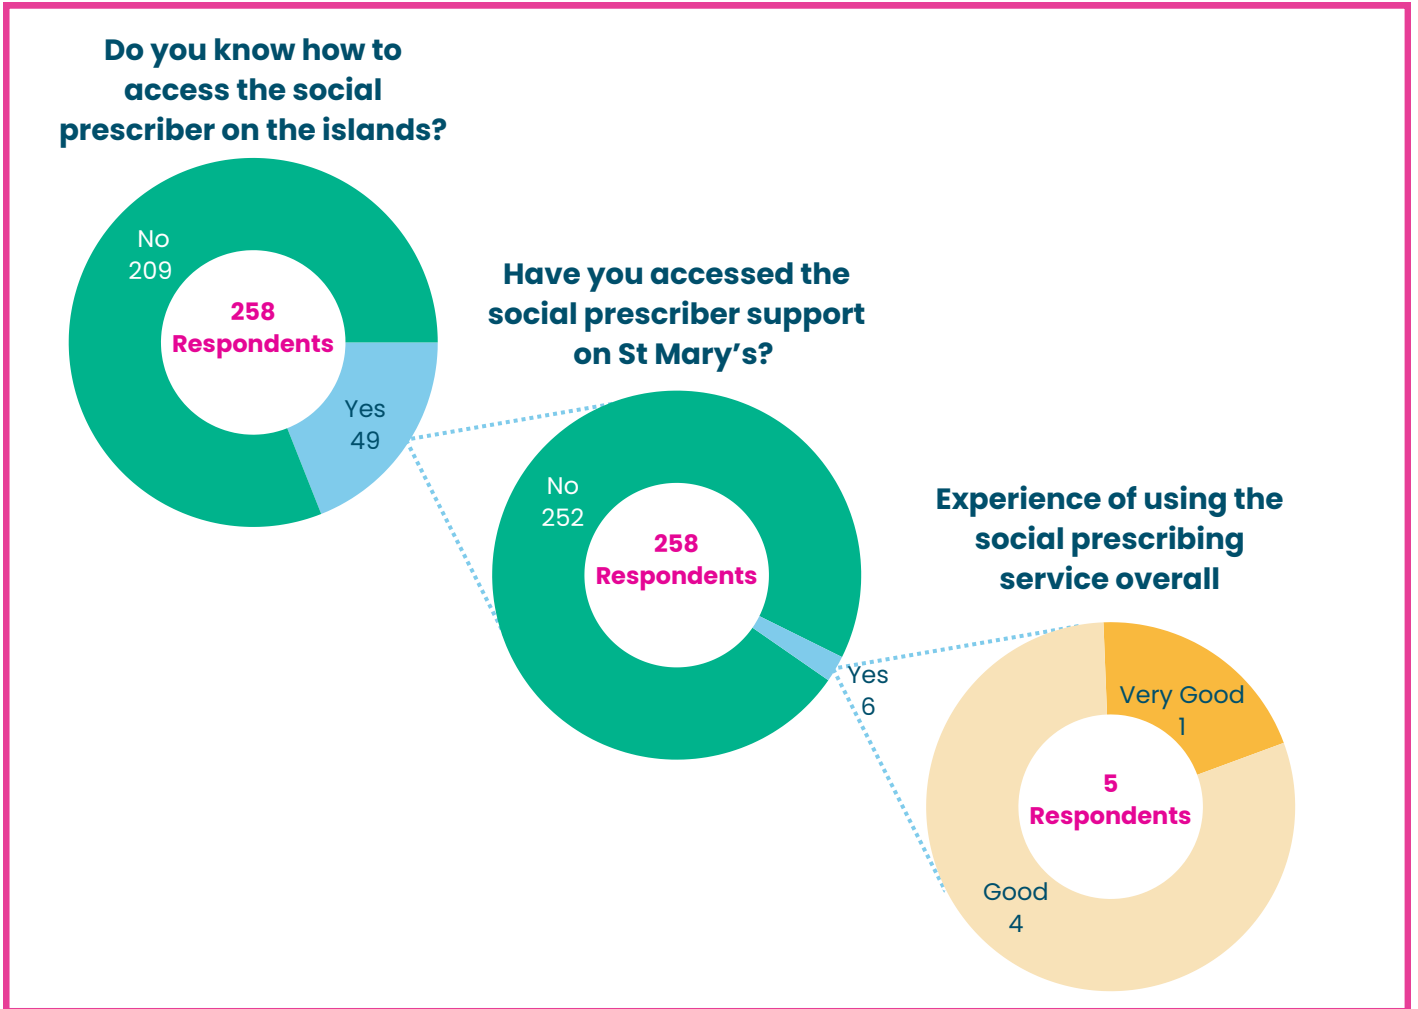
Do you know how to access the social prescriber on the islands?

No
209

258
Respondents

Yes
49

Have you accessed the social prescriber support on St Mary's?

No
252

258
Respondents

Yes
6

Experience of using the social prescribing service overall

Very Good
1

5
Respondents

Good
4